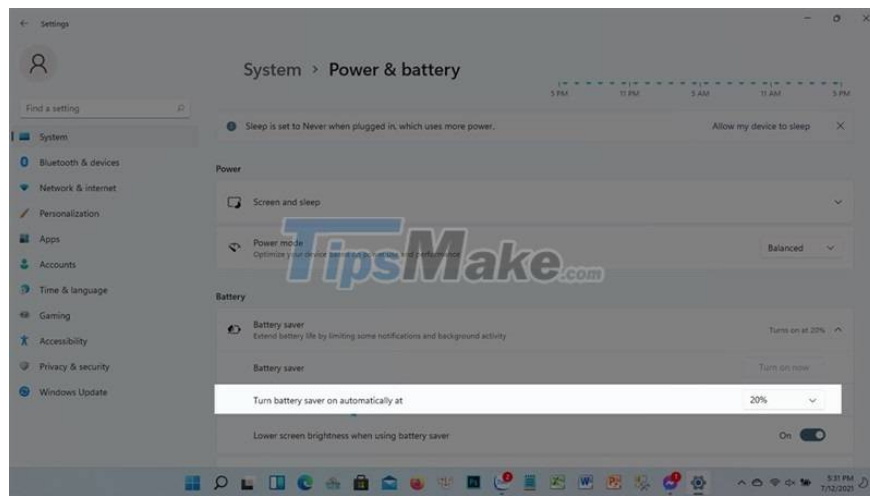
Settings

System > Power & battery

5 PM 11 PM 5 AM 11 AM 5 PM

Find a setting

System
Bluetooth & devices
Network & internet
Personalization
Apps
Accounts
Time & language
Gaming
Accessibility
Privacy & security
Windows Update

Sleep is set to Never when plugged in, which uses more power.
Allow my device to sleep

Power

Screen and sleep

Power mode
Optimize your device based on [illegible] and performance
Balanced

TipsMake.com

Battery

Battery saver
Extend battery life by limiting some notifications and background activity
Turns on at 20%

Battery saver
Turn on now

Turn battery saver on automatically at
20%

Lower screen brightness when using battery saver
On

5:31 PM
7/12/2021